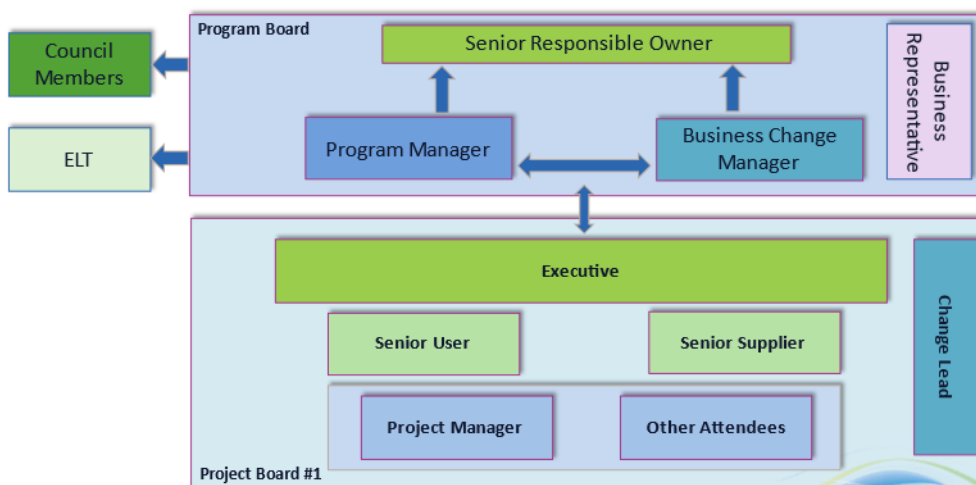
Program Board

Council Members

ELT

Senior Responsible Owner

Business Representative

Program Manager

Business Change Manager

Executive

Change Lead

Senior User

Senior Supplier

Project Manager

Other Attendees

Project Board #1